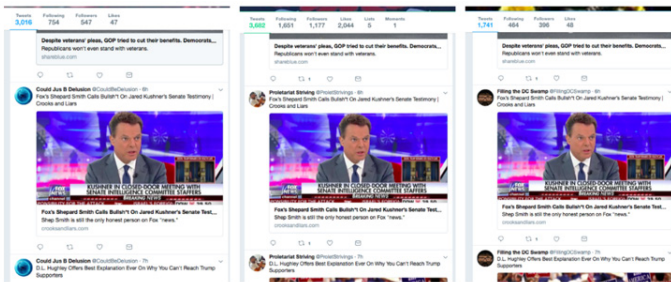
| Tweets | Following | Followers | Likes |
|---|---|---|---|
| 3,016 | 754 | 547 | 47 |

Despite veterans' pleas, GOP tried to cut their benefits. Democrats...
Republicans won't even stand with veterans.
shareblue.com

Could Jus B Delusion @CouldBeDelusion · 8h
Fox's Shepard Smith Calls Bullsh*t On Jared Kushner's Senate Testimony | Crooks and Liars

KUSHNER IN CLOSED-DOOR MEETING WITH SENATE INTELLIGENCE COMMITTEE STAFFERS
BREAKING NEWS

Fox's Shepard Smith Calls Bullsh*t On Jared Kushner's Senate Testi...
Shep Smith is still the only honest person on Fox "news."
crooksandliars.com

Could Jus B Delusion @CouldBeDelusion · 7h
D.L. Hughley Offers Best Explanation Ever On Why You Can't Reach Trump Supporters

| Tweets | Following | Followers | Likes | Lists | Moments |
|---|---|---|---|---|---|
| 3,682 | 1,651 | 1,177 | 2,044 | 5 | 1 |

Despite veterans' pleas, GOP tried to cut their benefits. Democrats...
Republicans won't even stand with veterans.
shareblue.com

Proletariat Striving @ProletStrivings · 8h
Fox's Shepard Smith Calls Bullsh*t On Jared Kushner's Senate Testimony | Crooks and Liars

KUSHNER IN CLOSED-DOOR MEETING WITH SENATE INTELLIGENCE COMMITTEE STAFFERS
BREAKING NEWS

Fox's Shepard Smith Calls Bullsh*t On Jared Kushner's Senate Testi...
Shep Smith is still the only honest person on Fox "news."
crooksandliars.com

Proletariat Striving @ProletStrivings · 7h
D.L. Hughley Offers Best Explanation Ever On Why You Can't Reach Trump Supporters

| Tweets | Following | Followers | Likes |
|---|---|---|---|
| 1,741 | 464 | 396 | 48 |

Despite veterans' pleas, GOP tried to cut their benefits. Democrats...
Republicans won't even stand with veterans.
shareblue.com

Filling the DC Swamp @FillingDCSwamp · 8h
Fox's Shepard Smith Calls Bullsh*t On Jared Kushner's Senate Testimony | Crooks and Liars

KUSHNER IN CLOSED-DOOR MEETING WITH SENATE INTELLIGENCE COMMITTEE STAFFERS
BREAKING NEWS

Fox's Shepard Smith Calls Bullsh*t On Jared Kushner's Senate Testi...
Shep Smith is still the only honest person on Fox "news."
crooksandliars.com

Filling the DC Swamp @FillingDCSwamp · 7h
D.L. Hughley Offers Best Explanation Ever On Why You Can't Reach Trump Supporters